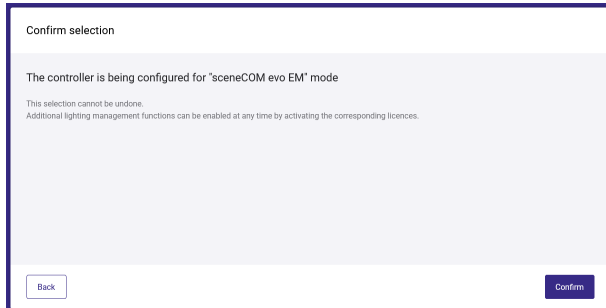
Confirm selection

The controller is being configured for "sceneCOM evo EM" mode

This selection cannot be undone.
Additional lighting management functions can be enabled at any time by activating the corresponding licences.

Back

Confirm